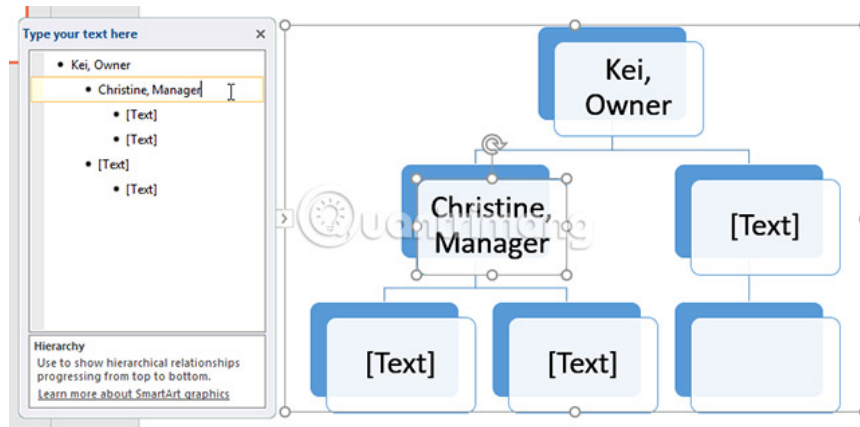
Type your text here ×

• Kei, Owner
• Christine, Manager
• [Text]
• [Text]
• [Text]
• [Text]

Hierarchy
Use to show hierarchical relationships progressing from top to bottom.
Learn more about SmartArt graphics

Kei, Owner

Christine, Manager

[Text]

[Text]

[Text]

Quantrimang